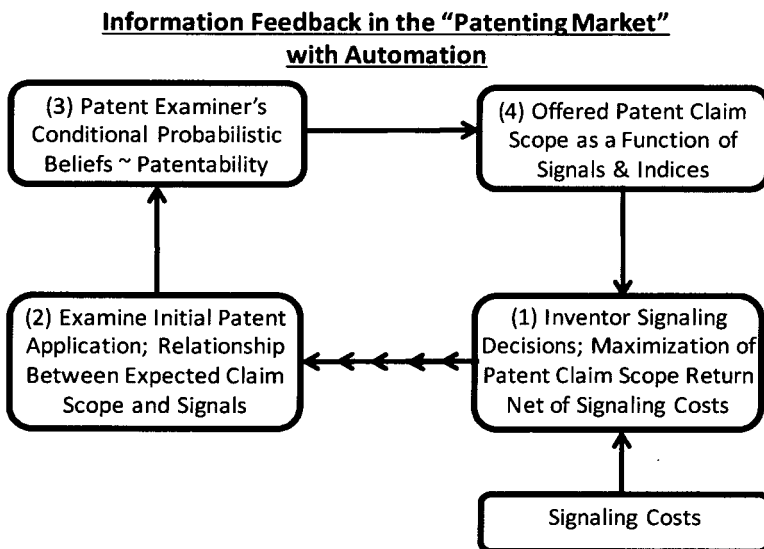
Information Feedback in the "Patenting Market" with Automation

(3) Patent Examiner's Conditional Probabilistic Beliefs ~ Patentability

(4) Offered Patent Claim Scope as a Function of Signals & Indices

(2) Examine Initial Patent Application; Relationship Between Expected Claim Scope and Signals

(1) Inventor Signaling Decisions; Maximization of Patent Claim Scope Return Net of Signaling Costs

Signaling Costs